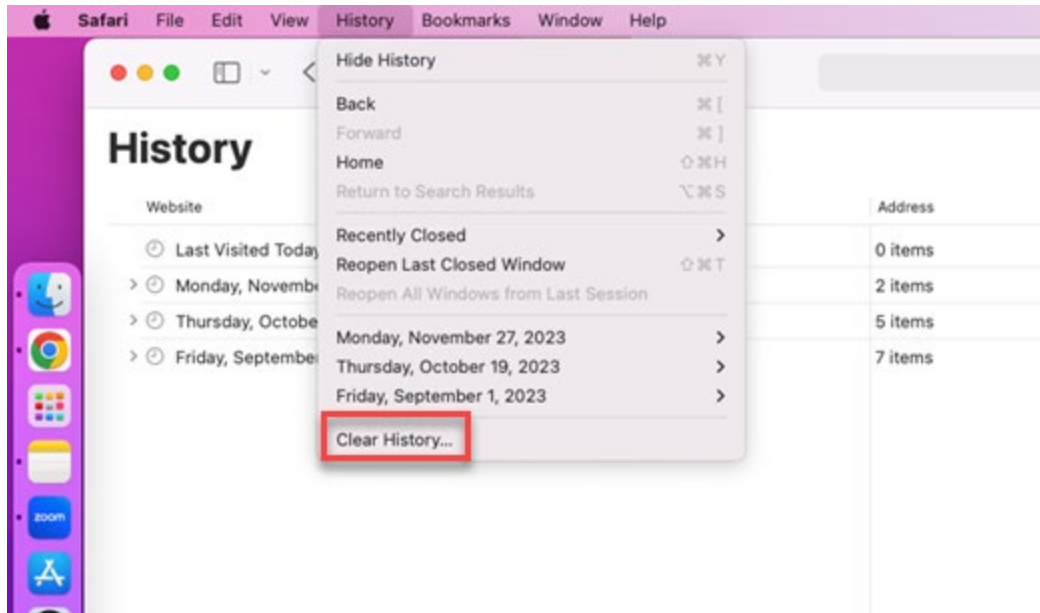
Safari File Edit View History Bookmarks Window Help

History

Website

Last Visited Today
Monday, Novembe
Thursday, Octobe
Friday, September

Address

0 items
2 items
5 items
7 items

Hide History ⌘Y
Back ⌘[
Forward ⌘]
Home ⇧⌘H
Return to Search Results ⌥⌘S
Recently Closed
Reopen Last Closed Window ⇧⌘T
Reopen All Windows from Last Session
Monday, November 27, 2023
Thursday, October 19, 2023
Friday, September 1, 2023
Clear History...

zoom